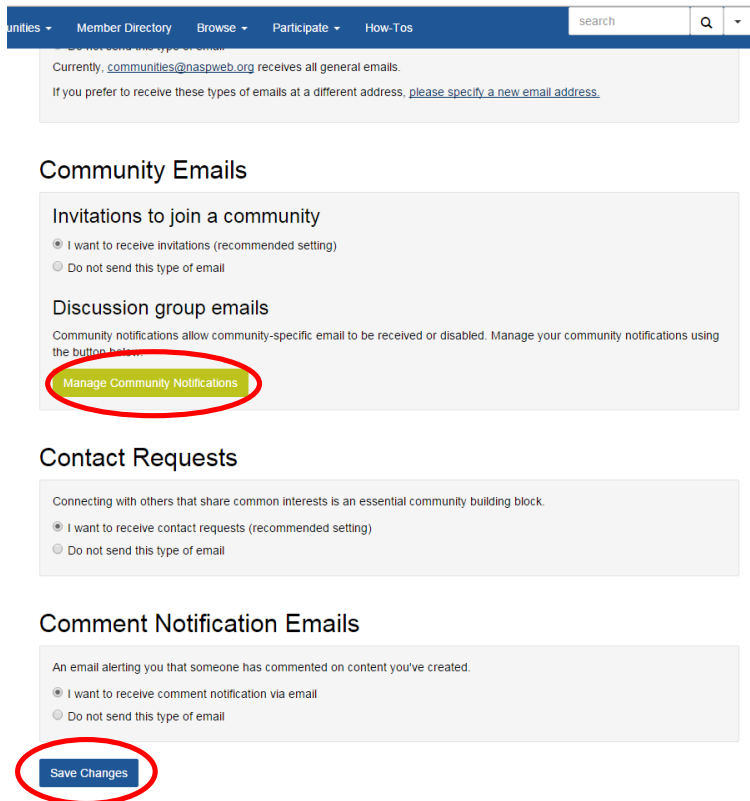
unities ▾ Member Directory Browse ▾ Participate ▾ How-Tos

search

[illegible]

Currently, communities@naspweb.org receives all general emails.

If you prefer to receive these types of emails at a different address, please specify a new email address.

Community Emails

Invitations to join a community

I want to receive invitations (recommended setting)

Do not send this type of email

Discussion group emails

Community notifications allow community-specific email to be received or disabled. Manage your community notifications using the button below.

Manage Community Notifications

Contact Requests

Connecting with others that share common interests is an essential community building block.

I want to receive contact requests (recommended setting)

Do not send this type of email

Comment Notification Emails

An email alerting you that someone has commented on content you've created.

I want to receive comment notification via email

Do not send this type of email

Save Changes